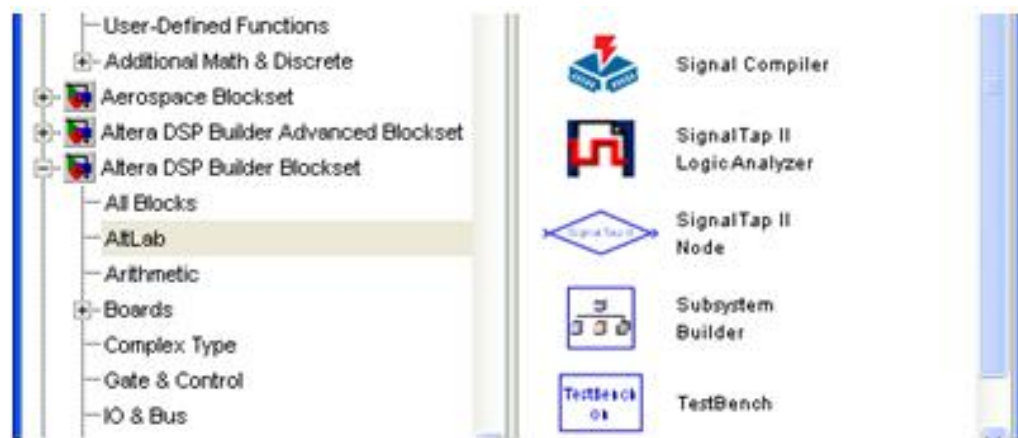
User-Defined Functions
Additional Math & Discrete
Aerospace Blockset
Altera DSP Builder Advanced Blockset
Altera DSP Builder Blockset
All Blocks
AltLab
Arithmetic
Boards
Complex Type
Gate & Control
IO & Bus

Signal Compiler

SignalTap II Logic Analyzer

SignalTap II Node

Subsystem Builder

TestBench
On

TestBench